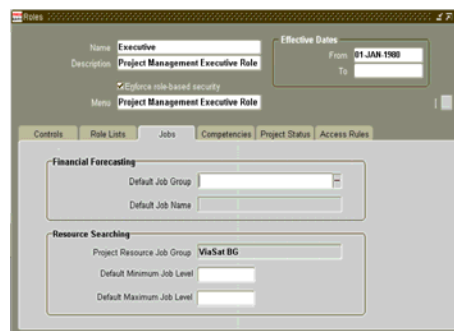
Roles

Name Executive
Description Project Management Executive Role

Effective Dates
From 01-JAN-1980
To

Enforce role-based security
Menu Project Management Executive Role

Controls | Role Lists | Jobs | Competencies | Project Status | Access Rules

Financial Forecasting
Default Job Group
Default Job Name

Resource Searching
Project Resource Job Group ViaSat BG
Default Minimum Job Level
Default Maximum Job Level